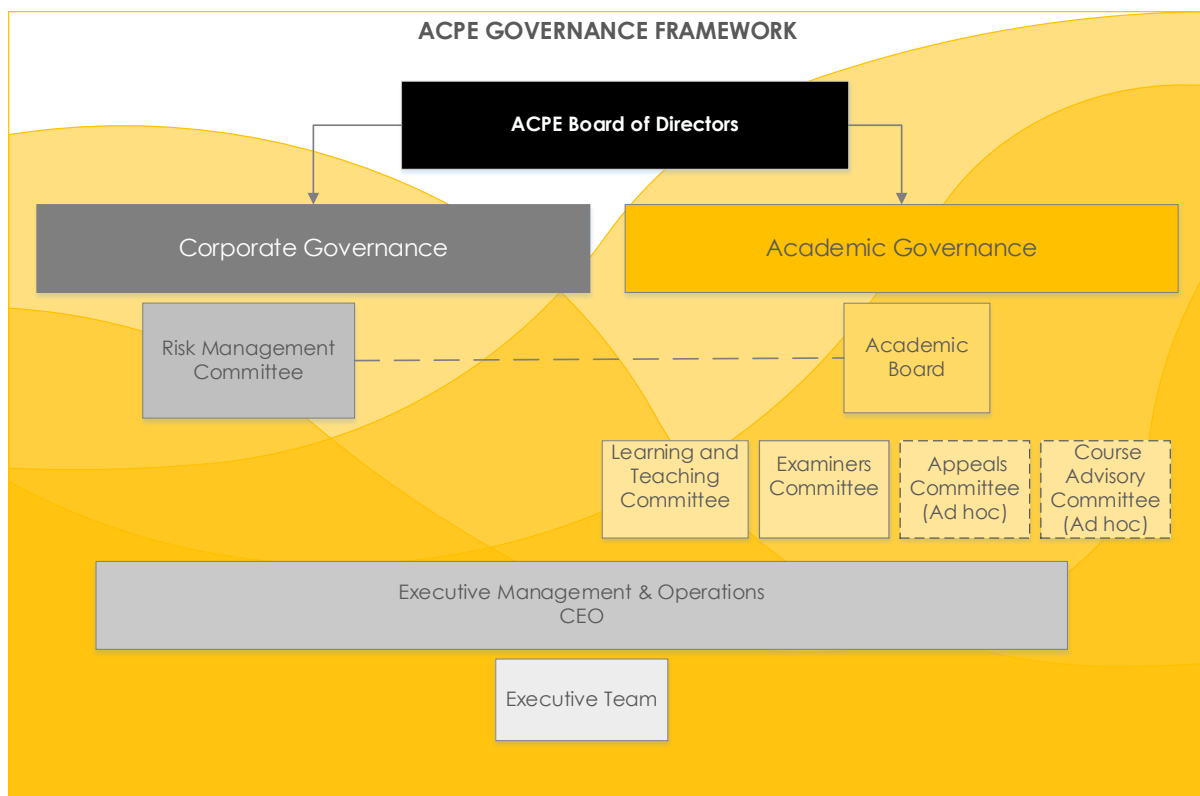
ACPE GOVERNANCE FRAMEWORK

ACPE Board of Directors

Corporate Governance

Academic Governance

Risk Management Committee

Academic Board

Learning and Teaching Committee

Examiners Committee

Appeals Committee (Ad hoc)

Course Advisory Committee (Ad hoc)

Executive Management & Operations
CEO

Executive Team